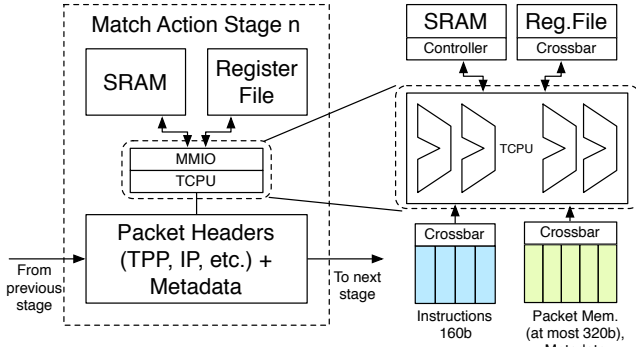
Match Action Stage n

SRAM

Register File

MMIO

TCPU

Packet Headers (TPP, IP, etc.) + Metadata

From previous stage

To next stage

SRAM

Controller

Reg.File

Crossbar

TCPU

Crossbar

Crossbar

Instructions 160b

Packet Mem. (at most 320b), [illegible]